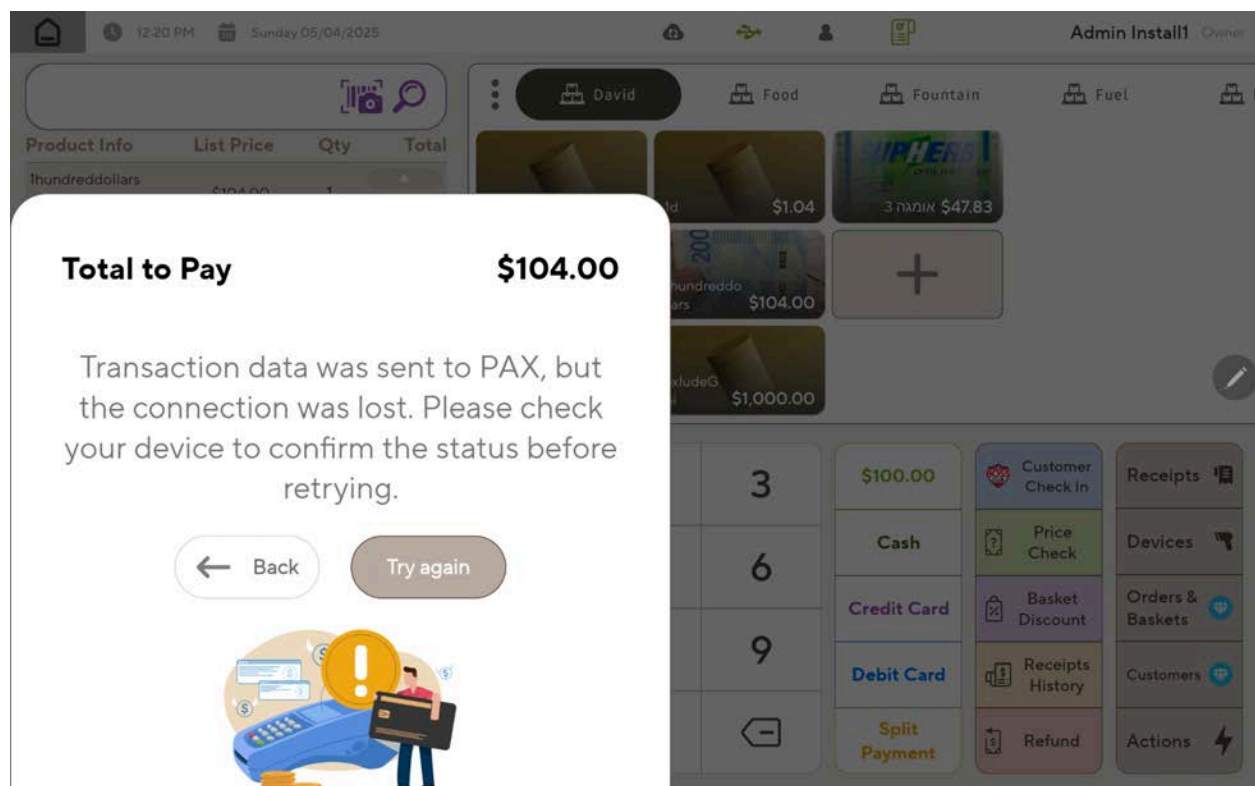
12:20 PM Sunday 05/04/2025

Admin Install1 Owner

Product Info List Price Qty Total

1hundreddollars $104.00 1

David Food Fountain Fuel

ld $1.04

3 אומגה $47.83

hundreddo ars $104.00

xludeG i $1,000.00

Total to Pay $104.00

Transaction data was sent to PAX, but the connection was lost. Please check your device to confirm the status before retrying.

Back

Try again

3

6

9

$100.00

Cash

Credit Card

Debit Card

Split Payment

Customer Check In

Price Check

Basket Discount

Receipts History

Refund

Receipts

Devices

Orders & Baskets

Customers

Actions